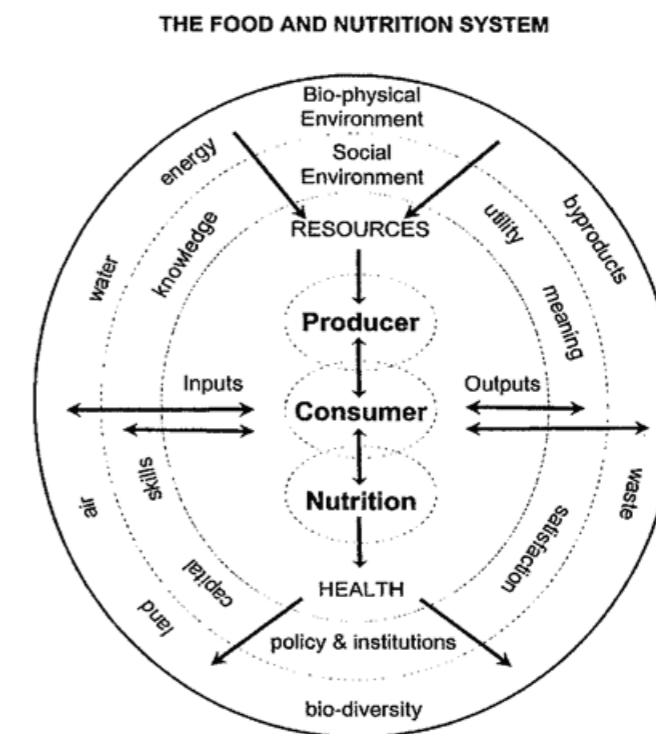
THE FOOD AND NUTRITION SYSTEM

Bio-physical Environment

Social Environment

energy

water

knowledge

utility

byproducts

meaning

RESOURCES

Producer

Inputs

Outputs

Consumer

skills

air

Nutrition

waste

satisfaction

capital

land

HEALTH

policy & institutions

bio-diversity